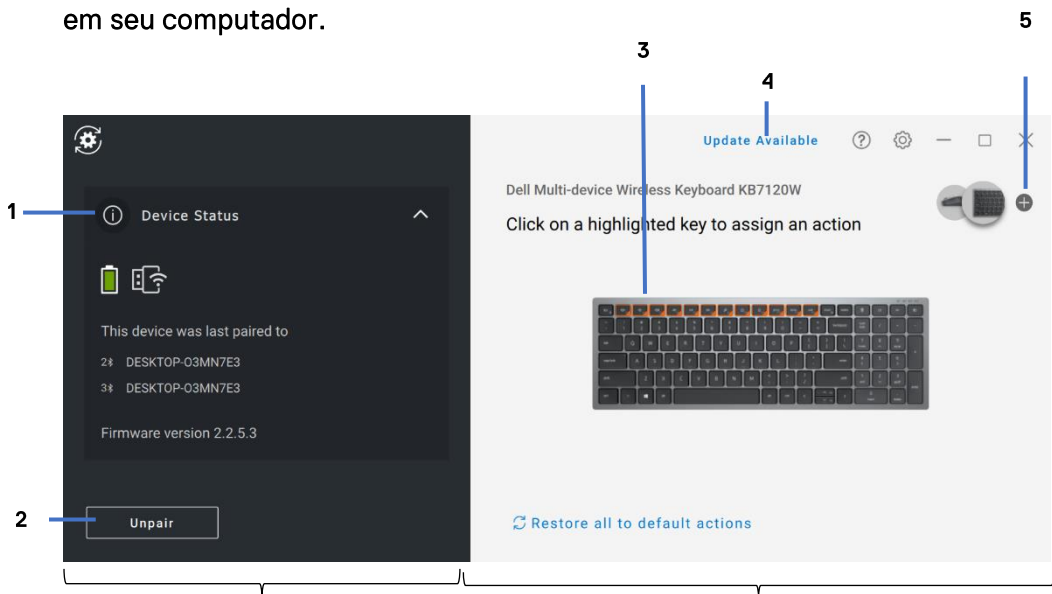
em seu computador.

5

3

4

Update Available

Dell Multi-device Wireless Keyboard KB7120W

Click on a highlighted key to assign an action

1

Device Status

This device was last paired to

2 DESKTOP-O3MN7E3

3 DESKTOP-O3MN7E3

Firmware version 2.2.5.3

2

Unpair

Restore all to default actions